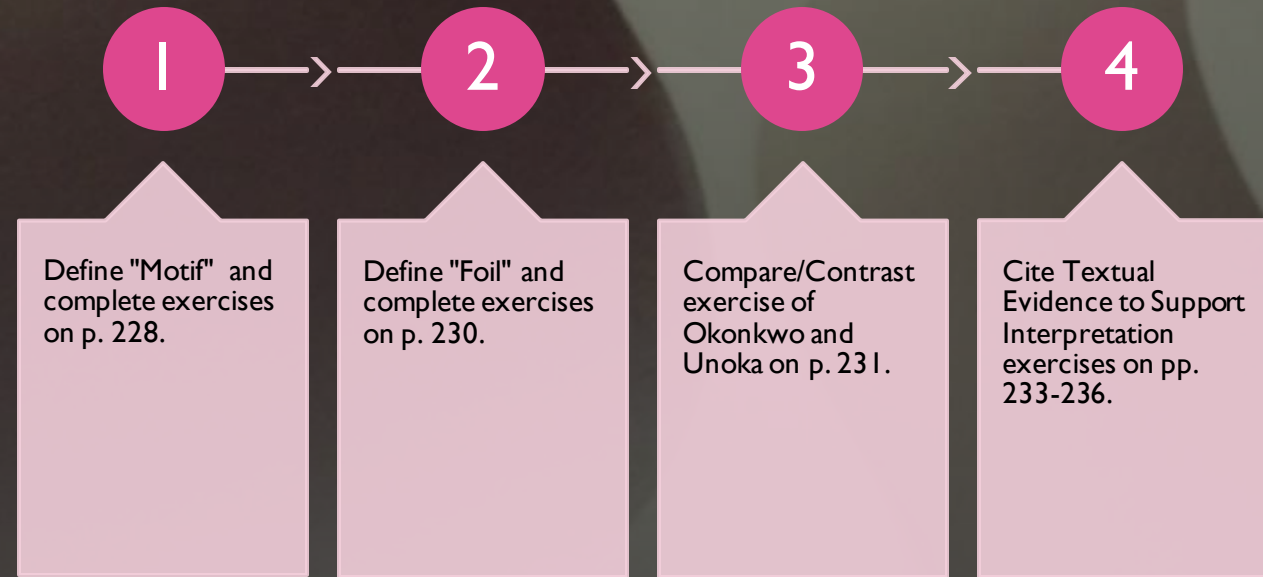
1

2

3

4

Define "Motif" and complete exercises on p. 228.

Define "Foil" and complete exercises on p. 230.

Compare/Contrast exercise of Okonkwo and Unoka on p. 231.

Cite Textual Evidence to Support Interpretation exercises on pp. 233-236.